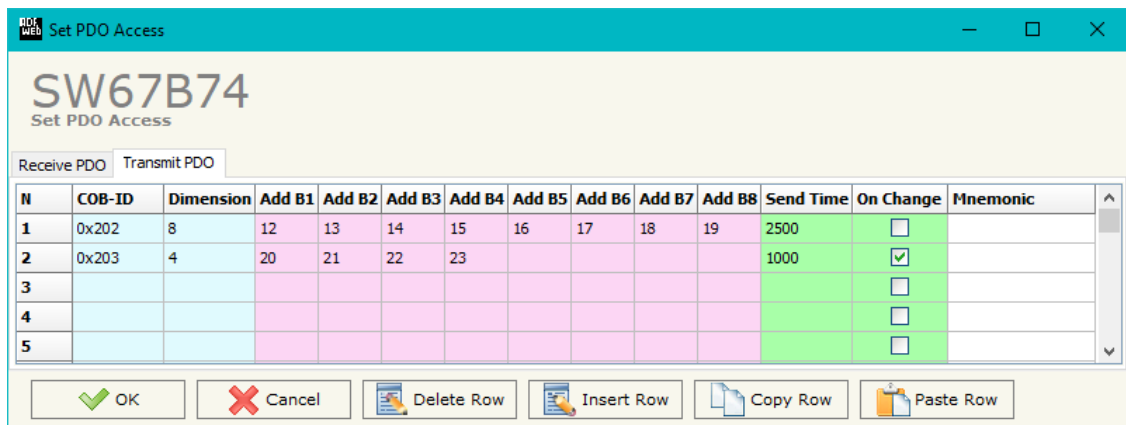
ADF WEB Set PDO Access

SW67B74
Set PDO Access

Receive PDO | Transmit PDO

| N | COB-ID | Dimension | Add B1 | Add B2 | Add B3 | Add B4 | Add B5 | Add B6 | Add B7 | Add B8 | Send Time | On Change | Mnemonic |
|---|---|---|---|---|---|---|---|---|---|---|---|---|---|
| 1 | 0x202 | 8 | 12 | 13 | 14 | 15 | 16 | 17 | 18 | 19 | 2500 | ☐ | |
| 2 | 0x203 | 4 | 20 | 21 | 22 | 23 | | | | | 1000 | ☑ | |
| 3 | | | | | | | | | | | | ☐ | |
| 4 | | | | | | | | | | | | ☐ | |
| 5 | | | | | | | | | | | | ☐ | |

OK | Cancel | Delete Row | Insert Row | Copy Row | Paste Row